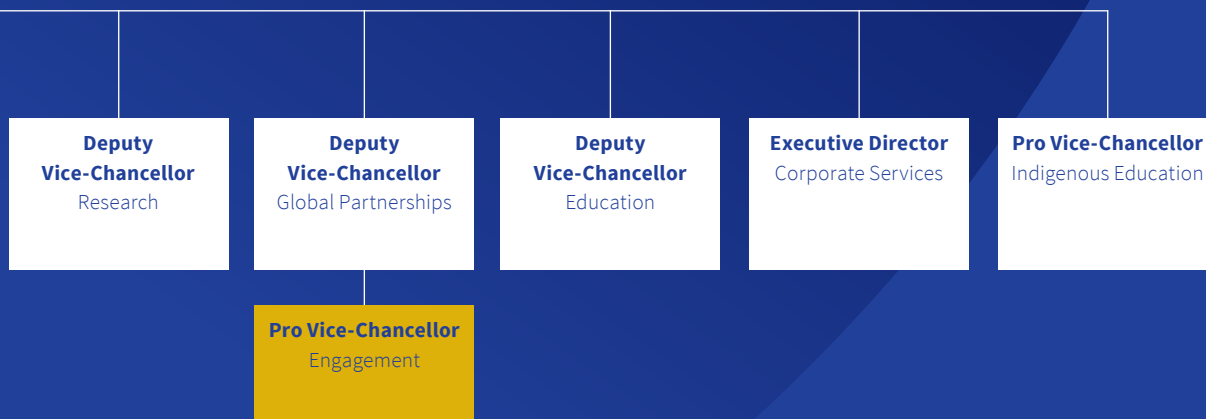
Deputy Vice-Chancellor
Research

Deputy Vice-Chancellor
Global Partnerships

Pro Vice-Chancellor
Engagement

Deputy Vice-Chancellor
Education

Executive Director
Corporate Services

Pro Vice-Chancellor
Indigenous Education